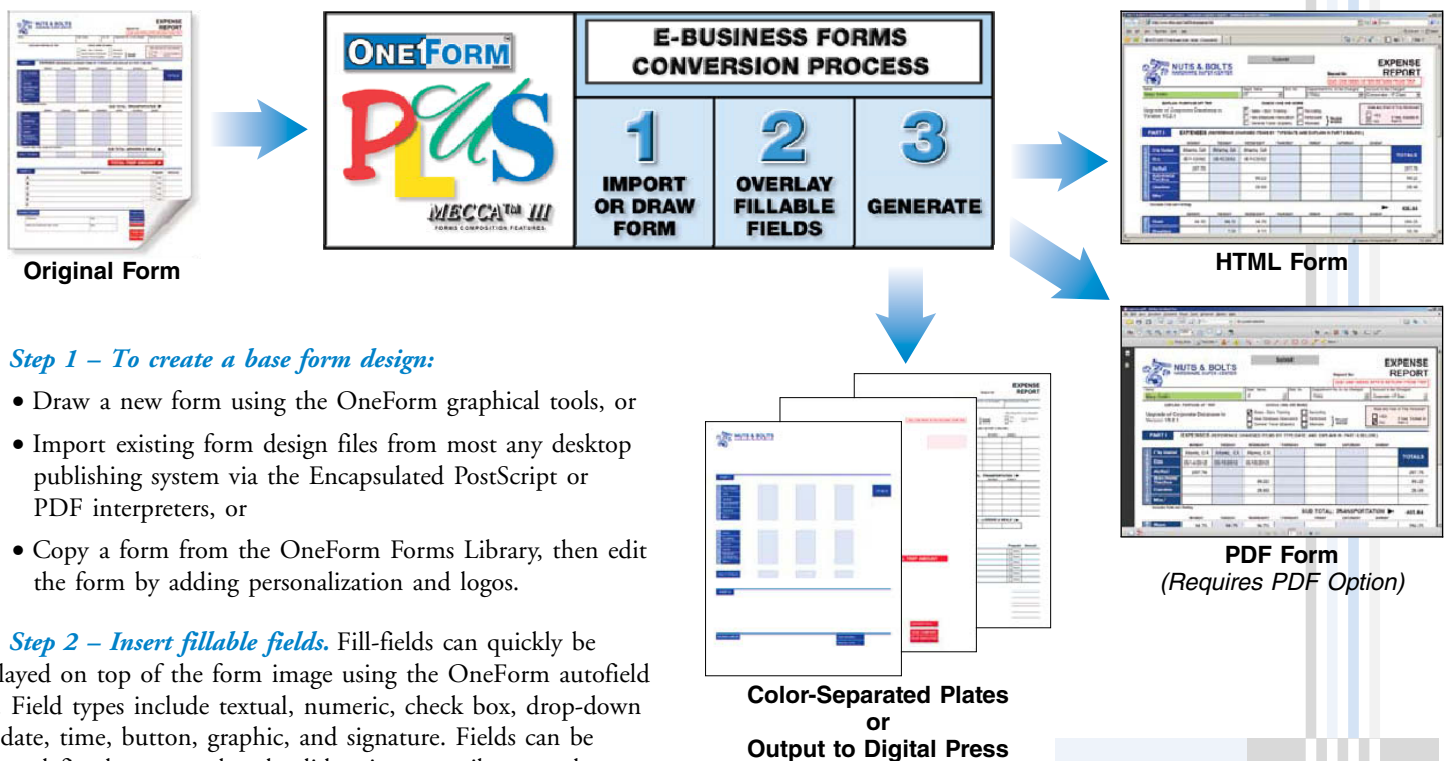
NUTS & BOLTS
EXPENSE REPORT

Original Form

ONEFORM
PLUS
MECCA III
FORMS COMPOSITION FEATURES

E-BUSINESS FORMS CONVERSION PROCESS

1
IMPORT OR DRAW FORM

2
OVERLAY FILLABLE FIELDS

3
GENERATE

NUTS & BOLTS
EXPENSE REPORT

HTML Form

NUTS & BOLTS
EXPENSE REPORT

PDF Form
(Requires PDF Option)

Step 1 – To create a base form design:

• Draw a new form using the OneForm graphical tools, or

• Import existing form design files from most any desktop publishing system via the Encapsulated PostScript or PDF interpreters, or

• Copy a form from the OneForm Forms Library, then edit the form by adding personalization and logos.

Step 2 – Insert fillable fields. Fill-fields can quickly be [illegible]layed on top of the form image using the OneForm autofield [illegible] Field types include textual, numeric, check box, drop-down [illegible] date, time, button, graphic, and signature. Fields can be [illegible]

NUTS & BOLTS
EXPENSE REPORT

Color-Separated Plates
or
Output to Digital Press